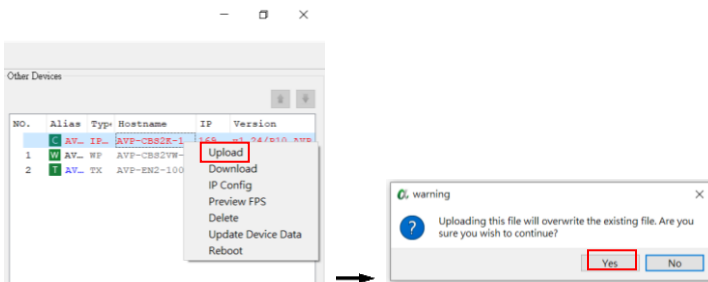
Other Devices

| NO. | Alias | Type | Hostname | IP | Version |
|---|---|---|---|---|---|
| | C AV... | IP... | AVP-CBS2E-1 | 169... | v1.24/P10 AVP |
| 1 | W AV... | WP | AVP-CBS2VW-... | | |
| 2 | T AV... | TX | AVP-EN2-100... | | |

Upload
Download
IP Config
Preview FPS
Delete
Update Device Data
Reboot

warning
Uploading this file will overwrite the existing file. Are you sure you wish to continue?
Yes
No